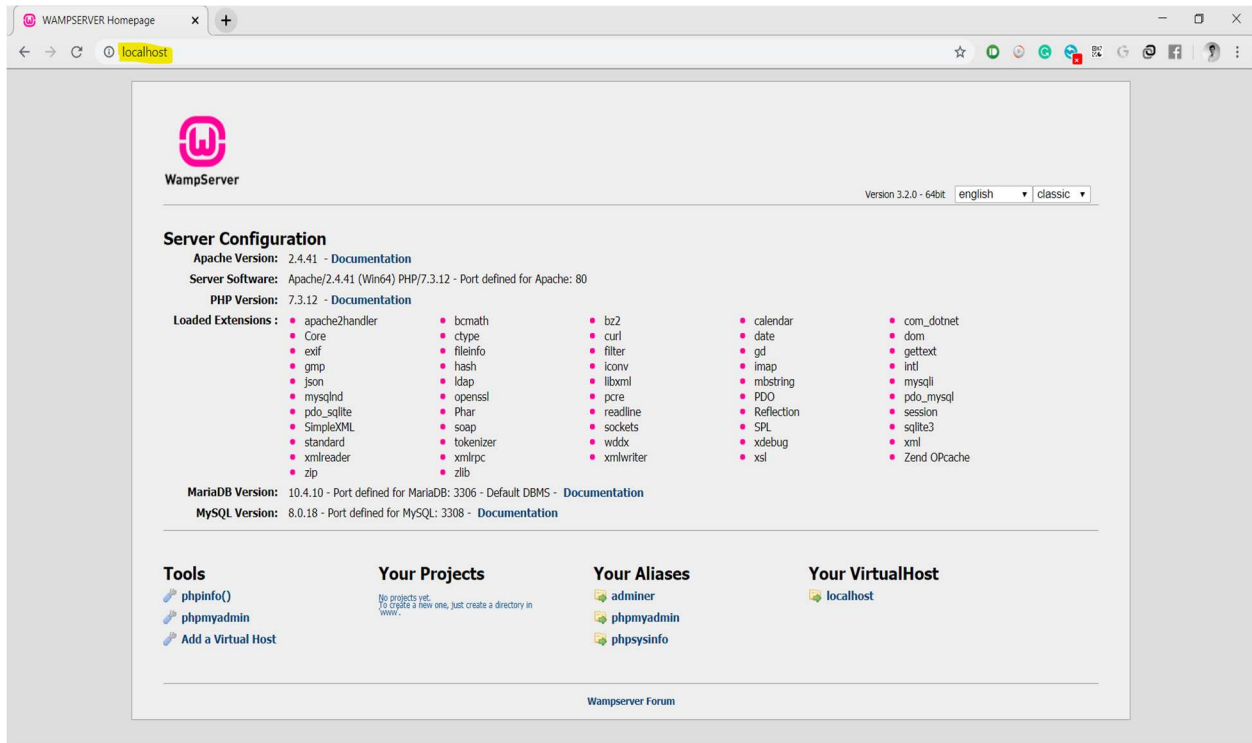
WAMPSERVER Homepage × +

localhost

WampServer

Version 3.2.0 - 64bit english classic

Server Configuration

Apache Version: 2.4.41 - Documentation

Server Software: Apache/2.4.41 (Win64) PHP/7.3.12 - Port defined for Apache: 80

PHP Version: 7.3.12 - Documentation

Loaded Extensions :

- apache2handler
- Core
- exif
- gmp
- json
- mysqlnd
- pdo_sqlite
- SimpleXML
- standard
- xmlreader
- zip

- bcmath
- ctype
- fileinfo
- hash
- ldap
- openssl
- Phar
- soap
- tokenizer
- xmlrpc
- zlib

- bz2
- curl
- filter
- iconv
- libxml
- pcre
- readline
- sockets
- wddx
- xmlwriter

- calendar
- date
- gd
- imap
- mbstring
- PDO
- Reflection
- SPL
- xdebug
- xsl

- com_dotnet
- dom
- gettext
- intl
- mysqli
- pdo_mysql
- session
- sqlite3
- xml
- Zend OPcache

MariaDB Version: 10.4.10 - Port defined for MariaDB: 3306 - Default DBMS - Documentation

MySQL Version: 8.0.18 - Port defined for MySQL: 3308 - Documentation

Tools

phpinfo()

phpmyadmin

Add a Virtual Host

Your Projects

No projects yet.
To create a new one, just create a directory in 'www'.

Your Aliases

adminer

phpmyadmin

phpsysinfo

Your VirtualHost

localhost

Wampserver Forum